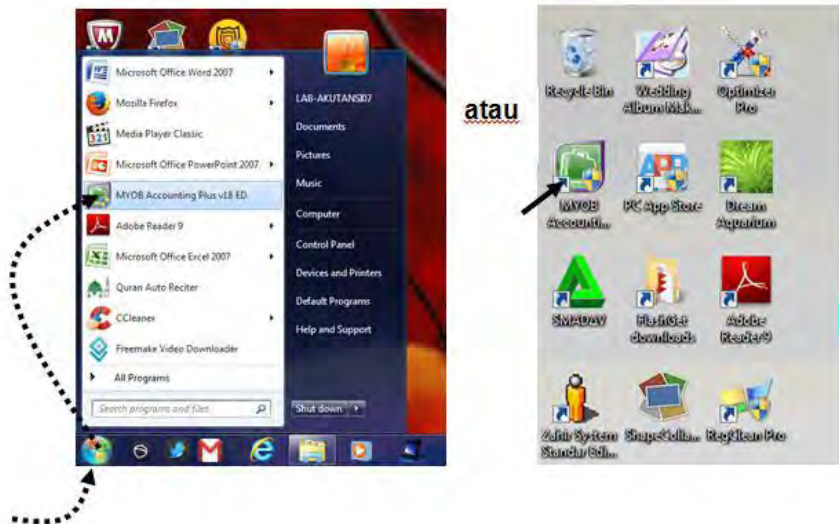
Microsoft Office Word 2007
Mozilla Firefox
Media Player Classic
Microsoft Office PowerPoint 2007
MYOB Accounting Plus v18 ED
Adobe Reader 9
Microsoft Office Excel 2007
Quran Auto Reciter
CCleaner
Freemake Video Downloader
All Programs
Search programs and files

LAB-AKUTANSI07
Documents
Pictures
Music
Computer
Control Panel
Devices and Printers
Default Programs
Help and Support
Shut down

atau

Recycle Bin
Wedding Album Mak...
Optimizer Pro
MYOB Accounti...
PC App Store
Dream Aquarium
SMADAV
FlashGet downloads
Adobe Reader 9
Zahir System Standar Edi...
ShapeColla...
RegClean Pro